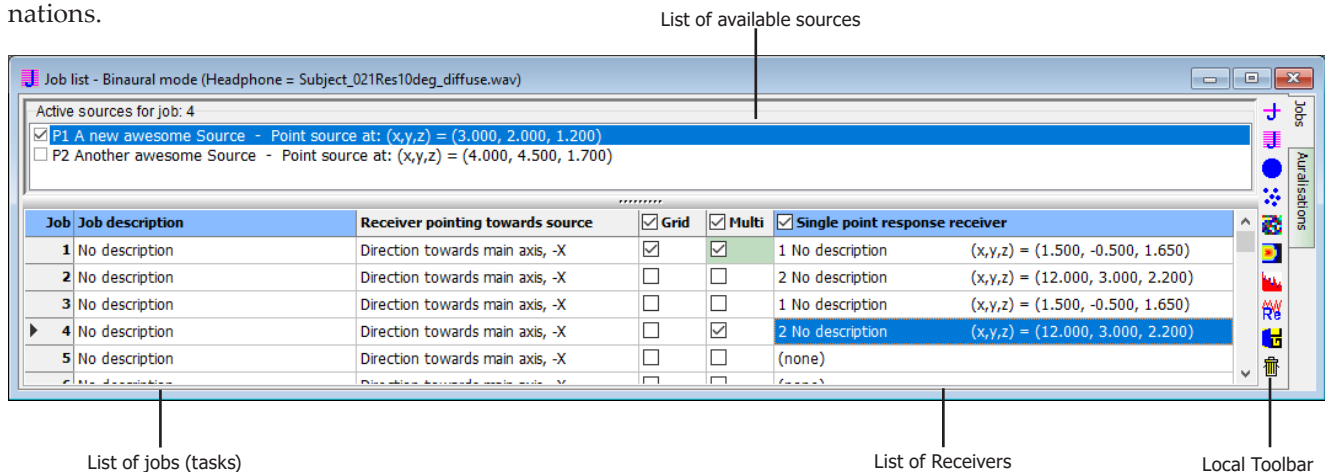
nations.

List of available sources

Job list - Binaural mode (Headphone = Subject_021Res10deg_diffuse.wav)

Active sources for job: 4

P1 A new awesome Source - Point source at: (x,y,z) = (3.000, 2.000, 1.200)

P2 Another awesome Source - Point source at: (x,y,z) = (4.000, 4.500, 1.700)

| Job | Job description | Receiver pointing towards source | Grid | Multi | Single point response receiver |
|---|---|---|---|---|---|
| 1 | No description | Direction towards main axis, -X | ☑ | ☑ | 1 No description (x,y,z) = (1.500, -0.500, 1.650) |
| 2 | No description | Direction towards main axis, -X | ☐ | ☐ | 2 No description (x,y,z) = (12.000, 3.000, 2.200) |
| 3 | No description | Direction towards main axis, -X | ☐ | ☐ | 1 No description (x,y,z) = (1.500, -0.500, 1.650) |
| 4 | No description | Direction towards main axis, -X | ☐ | ☑ | 2 No description (x,y,z) = (12.000, 3.000, 2.200) |
| 5 | No description | Direction towards main axis, -X | ☐ | ☐ | (none) |
| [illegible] | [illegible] | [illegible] | ☐ | ☐ | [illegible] |

Jobs

Auralisations

List of jobs (tasks)

List of Receivers

Local Toolbar